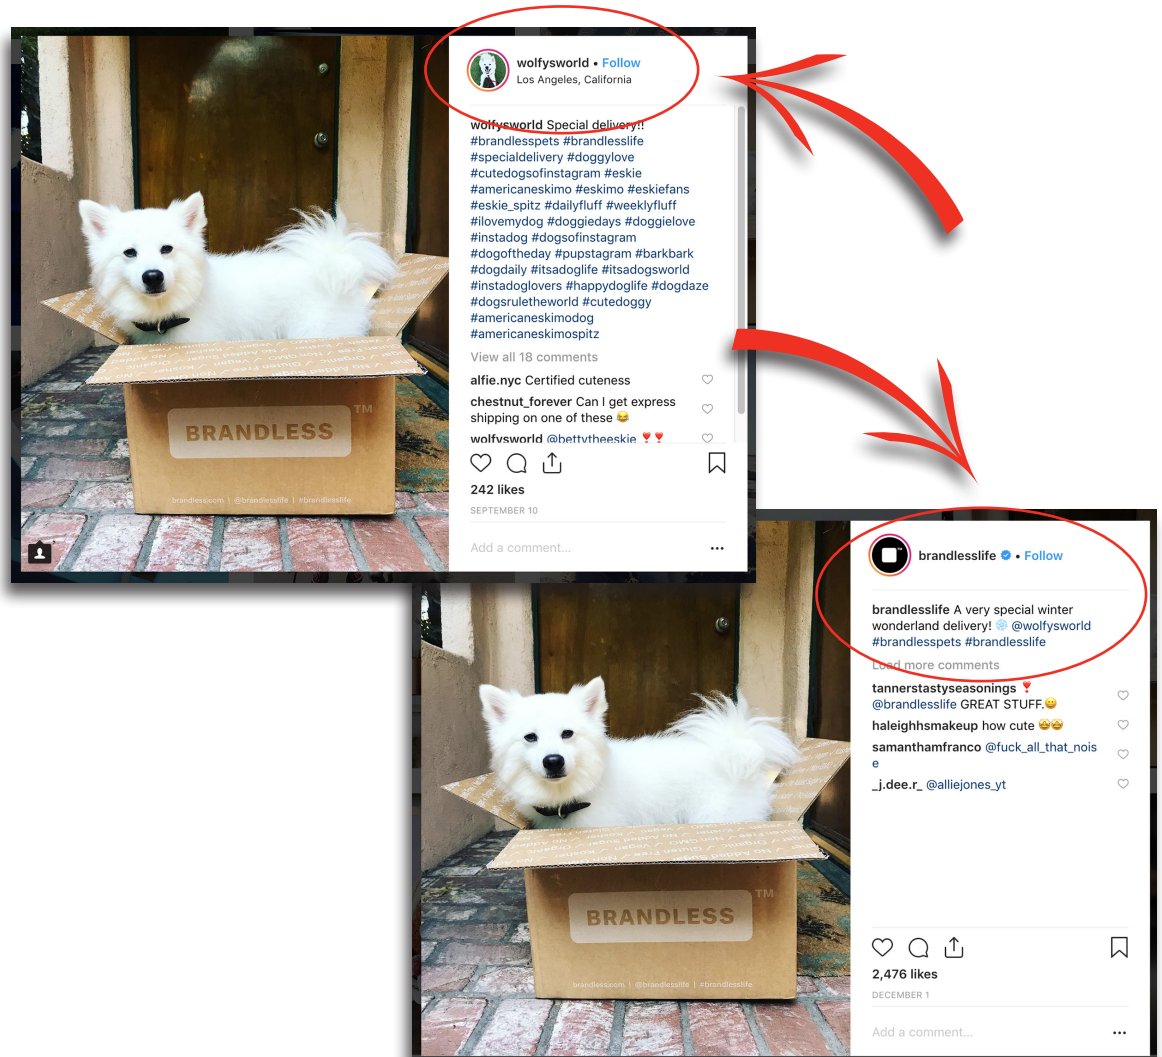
wolfysworld • Follow
Los Angeles, California

wolfysworld Special delivery!! #brandlesspets #brandlesslife #specialdelivery #doggylove #cutedogsofinstagram #eskie #americaneskimo #eskimo #eskiefans #eskie_spitz #dailyfluff #weeklyfluff #ilovemydog #doggiedays #doggielove #instadog #dogsofinstagram #dogoftheday #pupstagram #barkbark #dogdaily #itsadoglife #itsadogsworld #instadoglovers #happydoglife #dogdaze #dogsruletheworld #cutedoggy #americaneskimodog #americaneskimospitz

View all 18 comments

alfie.nyc Certified cuteness

chestnut_forever Can I get express shipping on one of these 😂

wolfysworld @bettytheeskie ❣️❣️

242 likes

SEPTEMBER 10

Add a comment...

BRANDLESS™

brandless.com | @brandlesslife | #brandlesslife

brandlesslife • Follow

brandlesslife A very special winter wonderland delivery! ❄️ @wolfysworld #brandlesspets #brandlesslife

Load more comments

tannerstastyseasonings ❣️ @brandlesslife GREAT STUFF.😀

haleighhsmakeup how cute 🤩🤩

samanthamfranco @fuck_all_that_noise

_j.dee.r_ @alliejones_yt

2,476 likes

DECEMBER 1

Add a comment...

BRANDLESS™

brandless.com | @brandlesslife | #brandlesslife